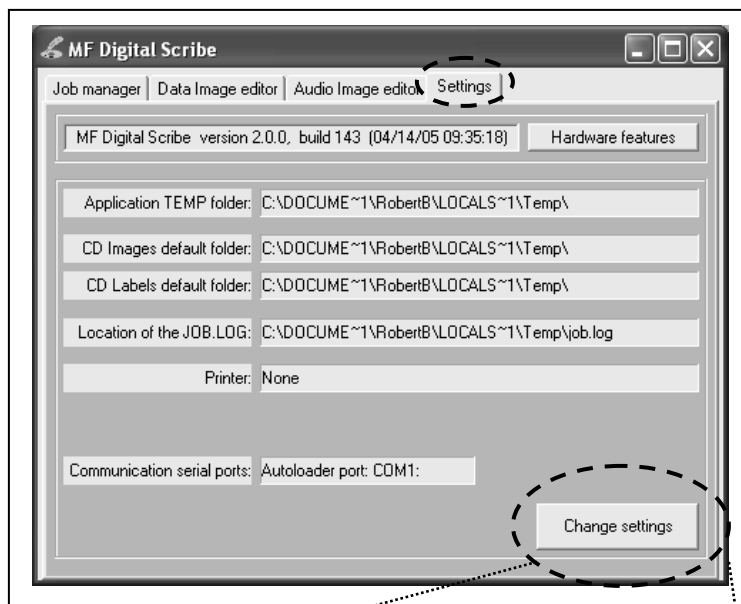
MF Digital Scribe

Job manager | Data Image editor | Audio Image editor | Settings

MF Digital Scribe version 2.0.0, build 143 (04/14/05 09:35:18)

Hardware features

Application TEMP folder: C:\DOCUME~1\RobertB\LOCALS~1\Temp\

CD Images default folder: C:\DOCUME~1\RobertB\LOCALS~1\Temp\

CD Labels default folder: C:\DOCUME~1\RobertB\LOCALS~1\Temp\

Location of the JOB.LOG: C:\DOCUME~1\RobertB\LOCALS~1\Temp\job.log

Printer: None

Communication serial ports: Autoloader port: COM1:

Change settings